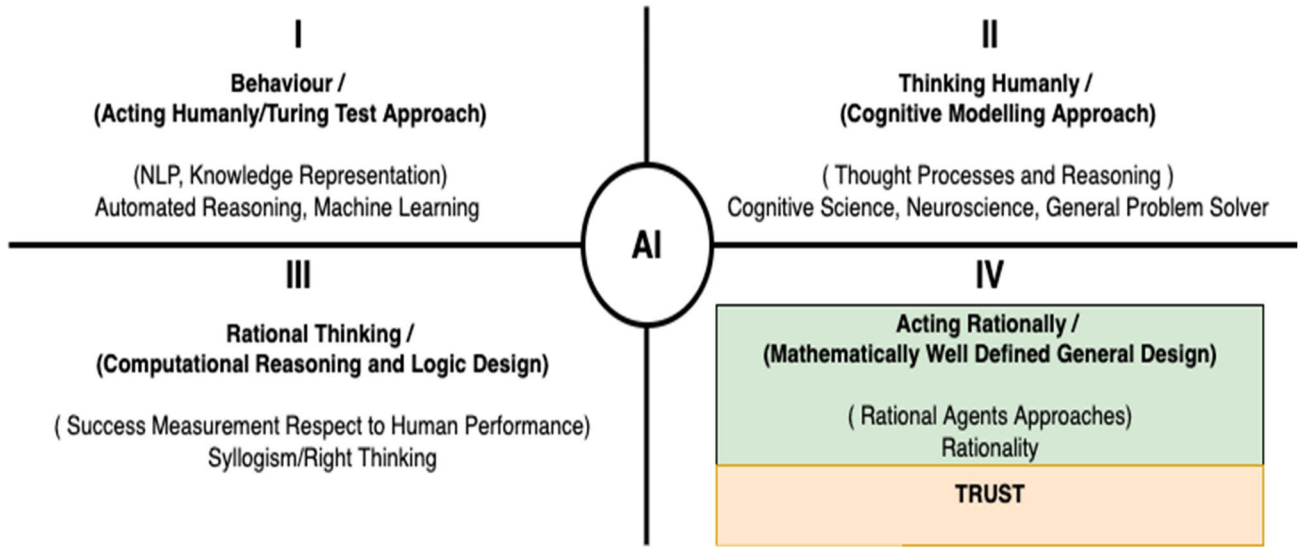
I

Behaviour /
(Acting Humanly/Turing Test Approach)

(NLP, Knowledge Representation)
Automated Reasoning, Machine Learning

II

Thinking Humanly /
(Cognitive Modelling Approach)

( Thought Processes and Reasoning )
Cognitive Science, Neuroscience, General Problem Solver

AI

III

Rational Thinking /
(Computational Reasoning and Logic Design)

( Success Measurement Respect to Human Performance)
Syllogism/Right Thinking

IV

Acting Rationally /
(Mathematically Well Defined General Design)

( Rational Agents Approaches)
Rationality

TRUST